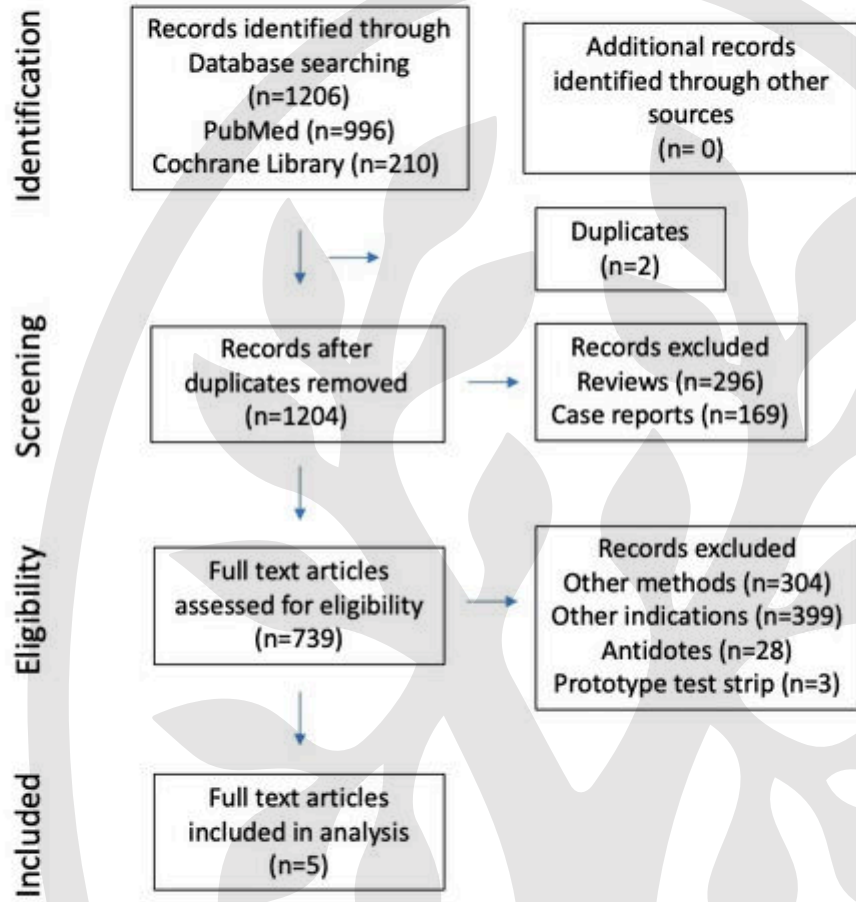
Identification

Records identified through Database searching (n=1206) PubMed (n=996) Cochrane Library (n=210)

Additional records identified through other sources (n= 0)

Duplicates (n=2)

Screening

Records after duplicates removed (n=1204)

Records excluded Reviews (n=296) Case reports (n=169)

Eligibility

Full text articles assessed for eligibility (n=739)

Records excluded Other methods (n=304) Other indications (n=399) Antidotes (n=28) Prototype test strip (n=3)

Included

Full text articles included in analysis (n=5)